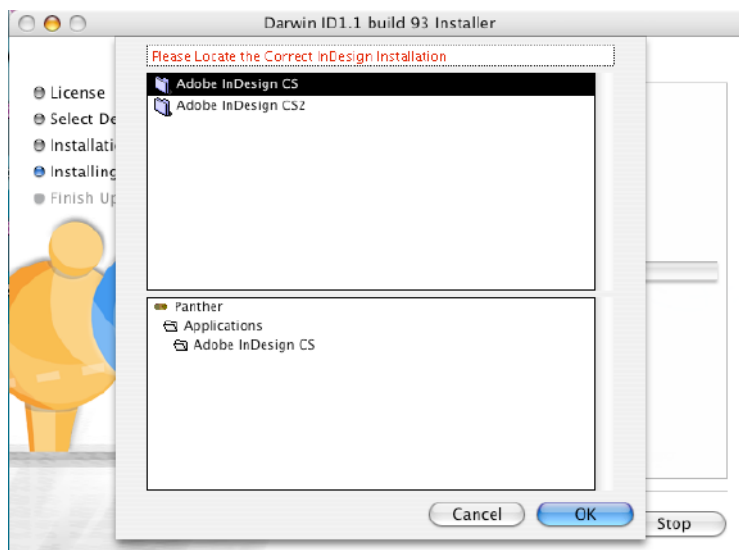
Darwin ID1.1 build 93 Installer

License
Select De
Installati
Installing
Finish Up

Please Locate the Correct InDesign Installation

Adobe InDesign CS
Adobe InDesign CS2

Panther
Applications
Adobe InDesign CS

Cancel
OK
Stop